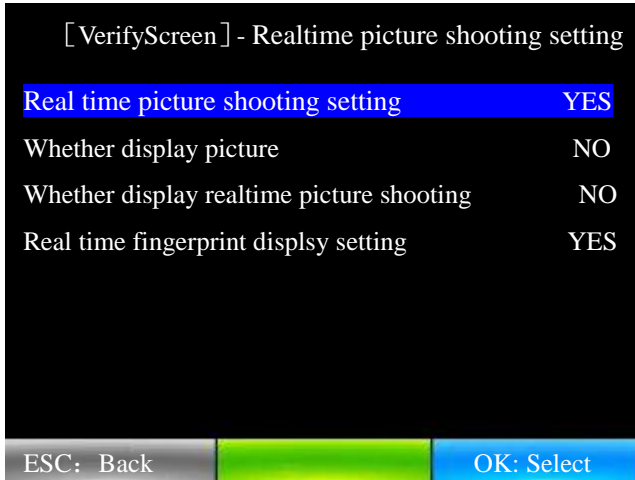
［VerifyScreen］- Realtime picture shooting setting

Real time picture shooting setting YES

Whether display picture NO

Whether display realtime picture shooting NO

Real time fingerprint displsy setting YES

ESC：Back

OK: Select